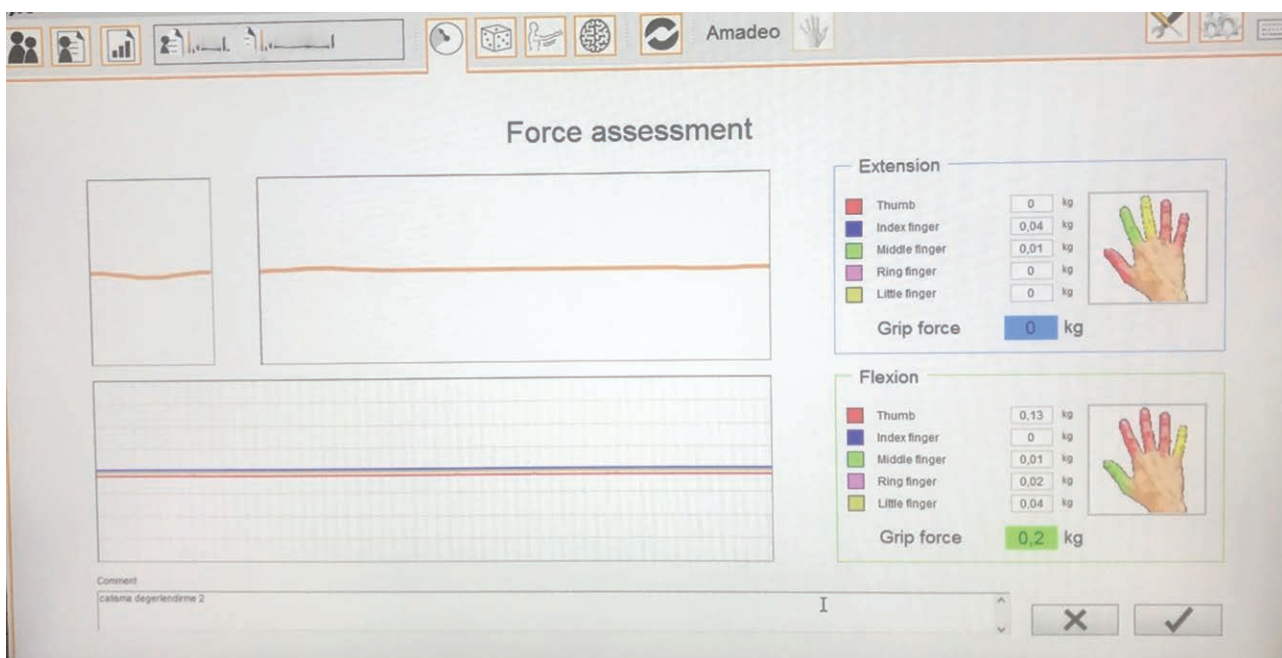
Amadeo

Force assessment

Extension

| | | |
|---|---|---|
| Thumb | 0 | kg |
| Index finger | 0,04 | kg |
| Middle finger | 0,01 | kg |
| Ring finger | 0 | kg |
| Little finger | 0 | kg |

Grip force 0 kg

Flexion

| | | |
|---|---|---|
| Thumb | 0,13 | kg |
| Index finger | 0 | kg |
| Middle finger | 0,01 | kg |
| Ring finger | 0,02 | kg |
| Little finger | 0,04 | kg |

Grip force 0,2 kg

Comment

calisma degerlendirme 2